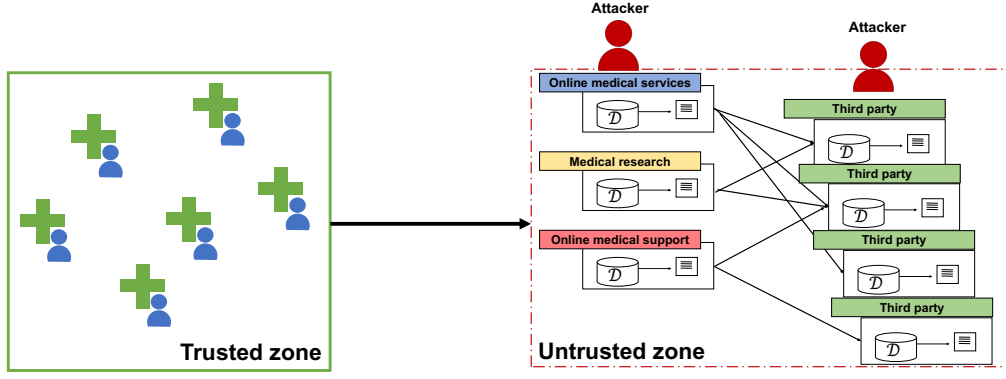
Trusted zone

Attacker

Attacker

Online medical services

$\mathcal{D}$

Medical research

$\mathcal{D}$

Online medical support

$\mathcal{D}$

Third party

$\mathcal{D}$

Third party

$\mathcal{D}$

Third party

$\mathcal{D}$

Third party

$\mathcal{D}$

Untrusted zone